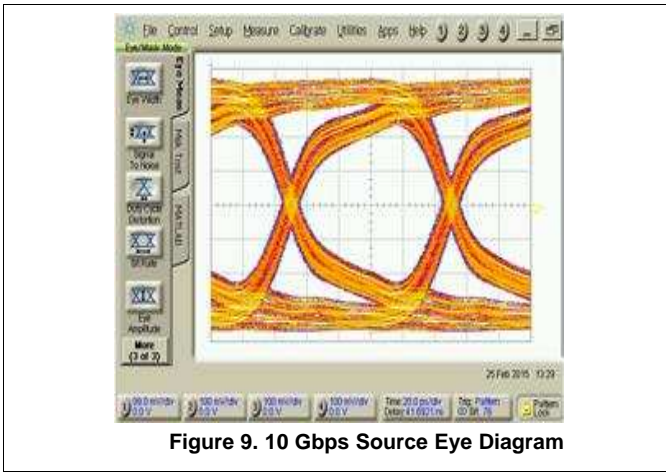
File Control Setup Measure Calibrate Utilities Apps Help

Eye/Mask Mode

Eye Meas

Mask Test

MATLAB

Eye Width

Signal To Noise

Duty Cycle Distortion

Bit Rate

Eye Amplitude

More (3 of 3)

25 Feb 2015 13:29

90.0 mV/div 0.0 V

500 mV/div 0.0 V

200 mV/div 0.0 V

100 mV/div 0.0 V

Time 20.0 ps/div Delay 41.6921 ns

Trig: Pattern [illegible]

Pattern Lock

Figure 9. 10 Gbps Source Eye Diagram